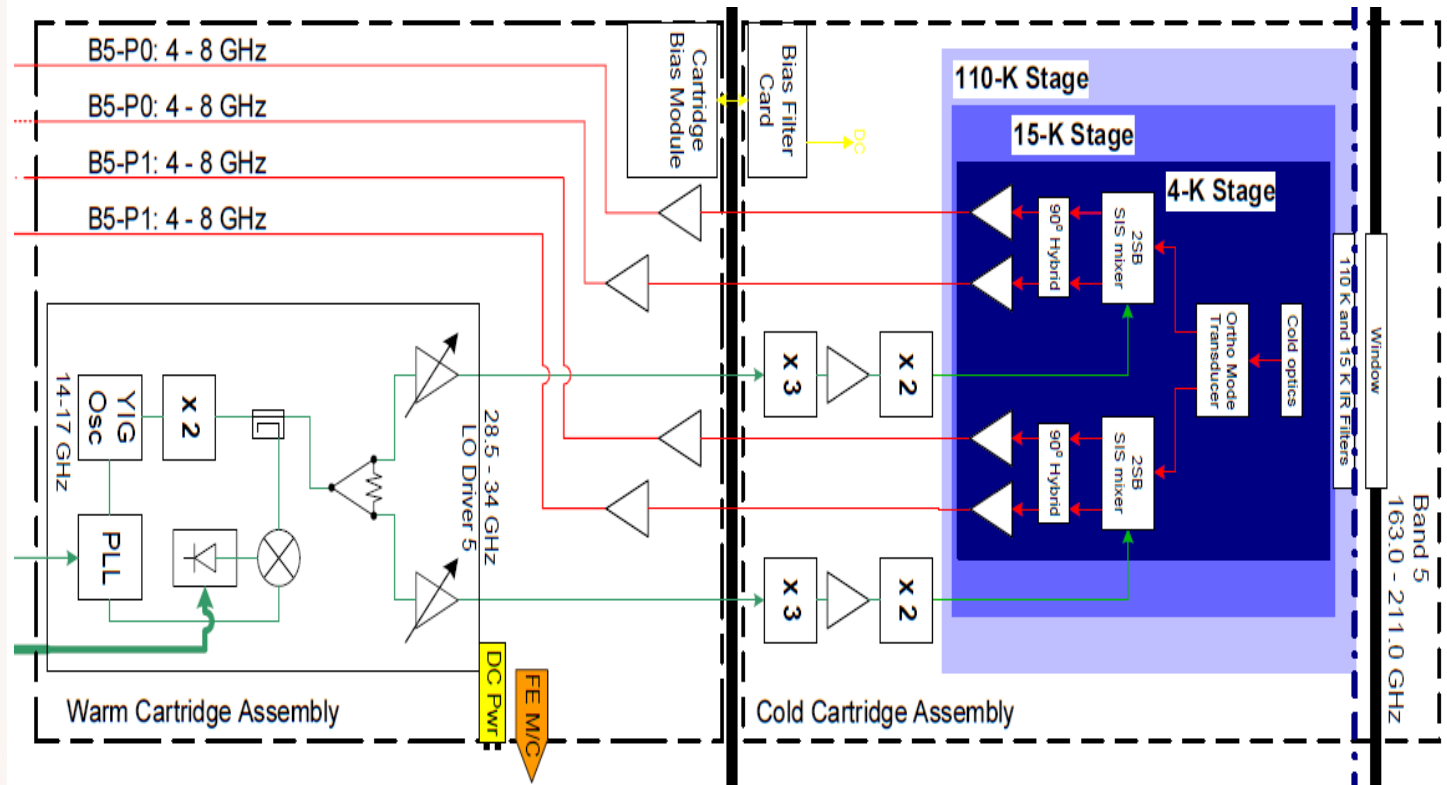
B5-P0: 4 - 8 GHz
B5-P0: 4 - 8 GHz
B5-P1: 4 - 8 GHz
B5-P1: 4 - 8 GHz

Cartridge Bias Module
Bias Filter Card
DC

110-K Stage
15-K Stage
4-K Stage

90° Hybrid
2SB SIS mixer
Ortho Mode Transducer
Cold optics
90° Hybrid
2SB SIS mixer

110 K and 15 K IR Filters
Window

YIG Osc
14-17 GHz
x 2
PLL
28.5 - 34 GHz LO Driver 5

x 3
x 2
x 3
x 2

Band 5
163.0 - 211.0 GHz

DC Pwr
FE M/C

Warm Cartridge Assembly
Cold Cartridge Assembly